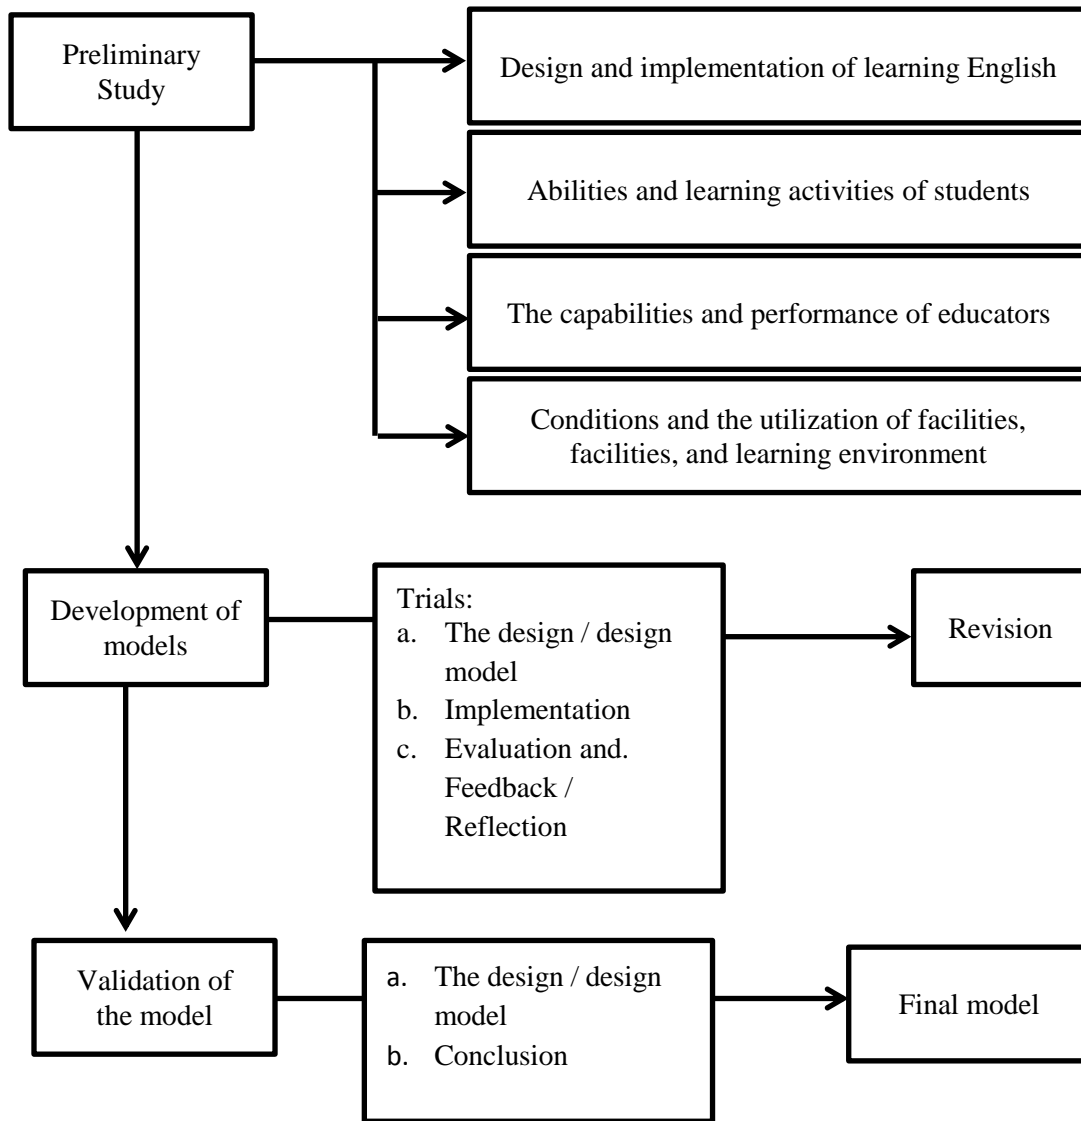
Preliminary Study

Design and implementation of learning English

Abilities and learning activities of students

The capabilities and performance of educators

Conditions and the utilization of facilities, facilities, and learning environment

Development of models

Trials:
a. The design / design model
b. Implementation
c. Evaluation and. Feedback / Reflection

Revision

Validation of the model

a. The design / design model
b. Conclusion

Final model